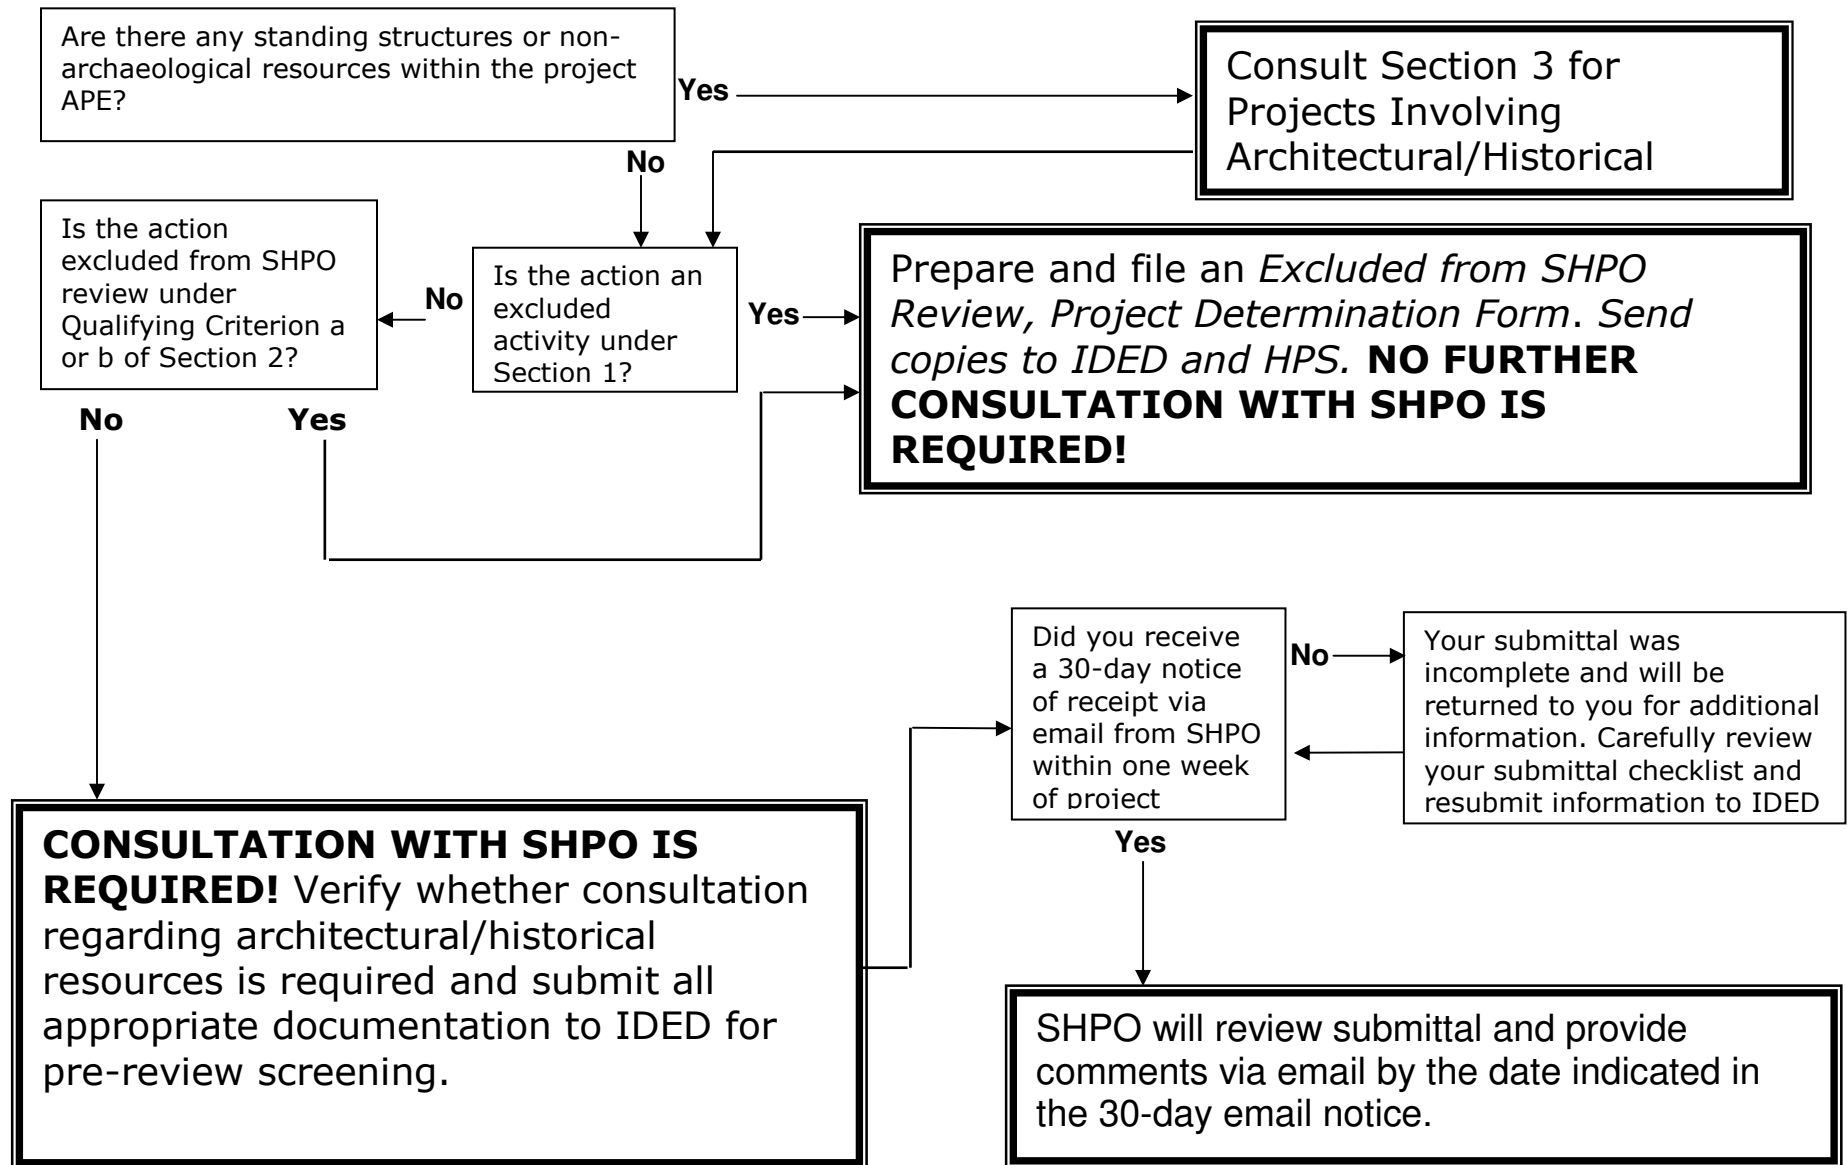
Are there any standing structures or non-archaeological resources within the project APE?

Yes

Consult Section 3 for Projects Involving Architectural/Historical

No

Is the action excluded from SHPO review under Qualifying Criterion a or b of Section 2?

No

Is the action an excluded activity under Section 1?

Yes

Prepare and file an *Excluded from SHPO Review, Project Determination Form*. *Send copies to IDED and HPS.* **NO FURTHER CONSULTATION WITH SHPO IS REQUIRED!**

No

Yes

Did you receive a 30-day notice of receipt via email from SHPO within one week of project

No

Your submittal was incomplete and will be returned to you for additional information. Carefully review your submittal checklist and resubmit information to IDED

Yes

**CONSULTATION WITH SHPO IS REQUIRED!** Verify whether consultation regarding architectural/historical resources is required and submit all appropriate documentation to IDED for pre-review screening.

SHPO will review submittal and provide comments via email by the date indicated in the 30-day email notice.